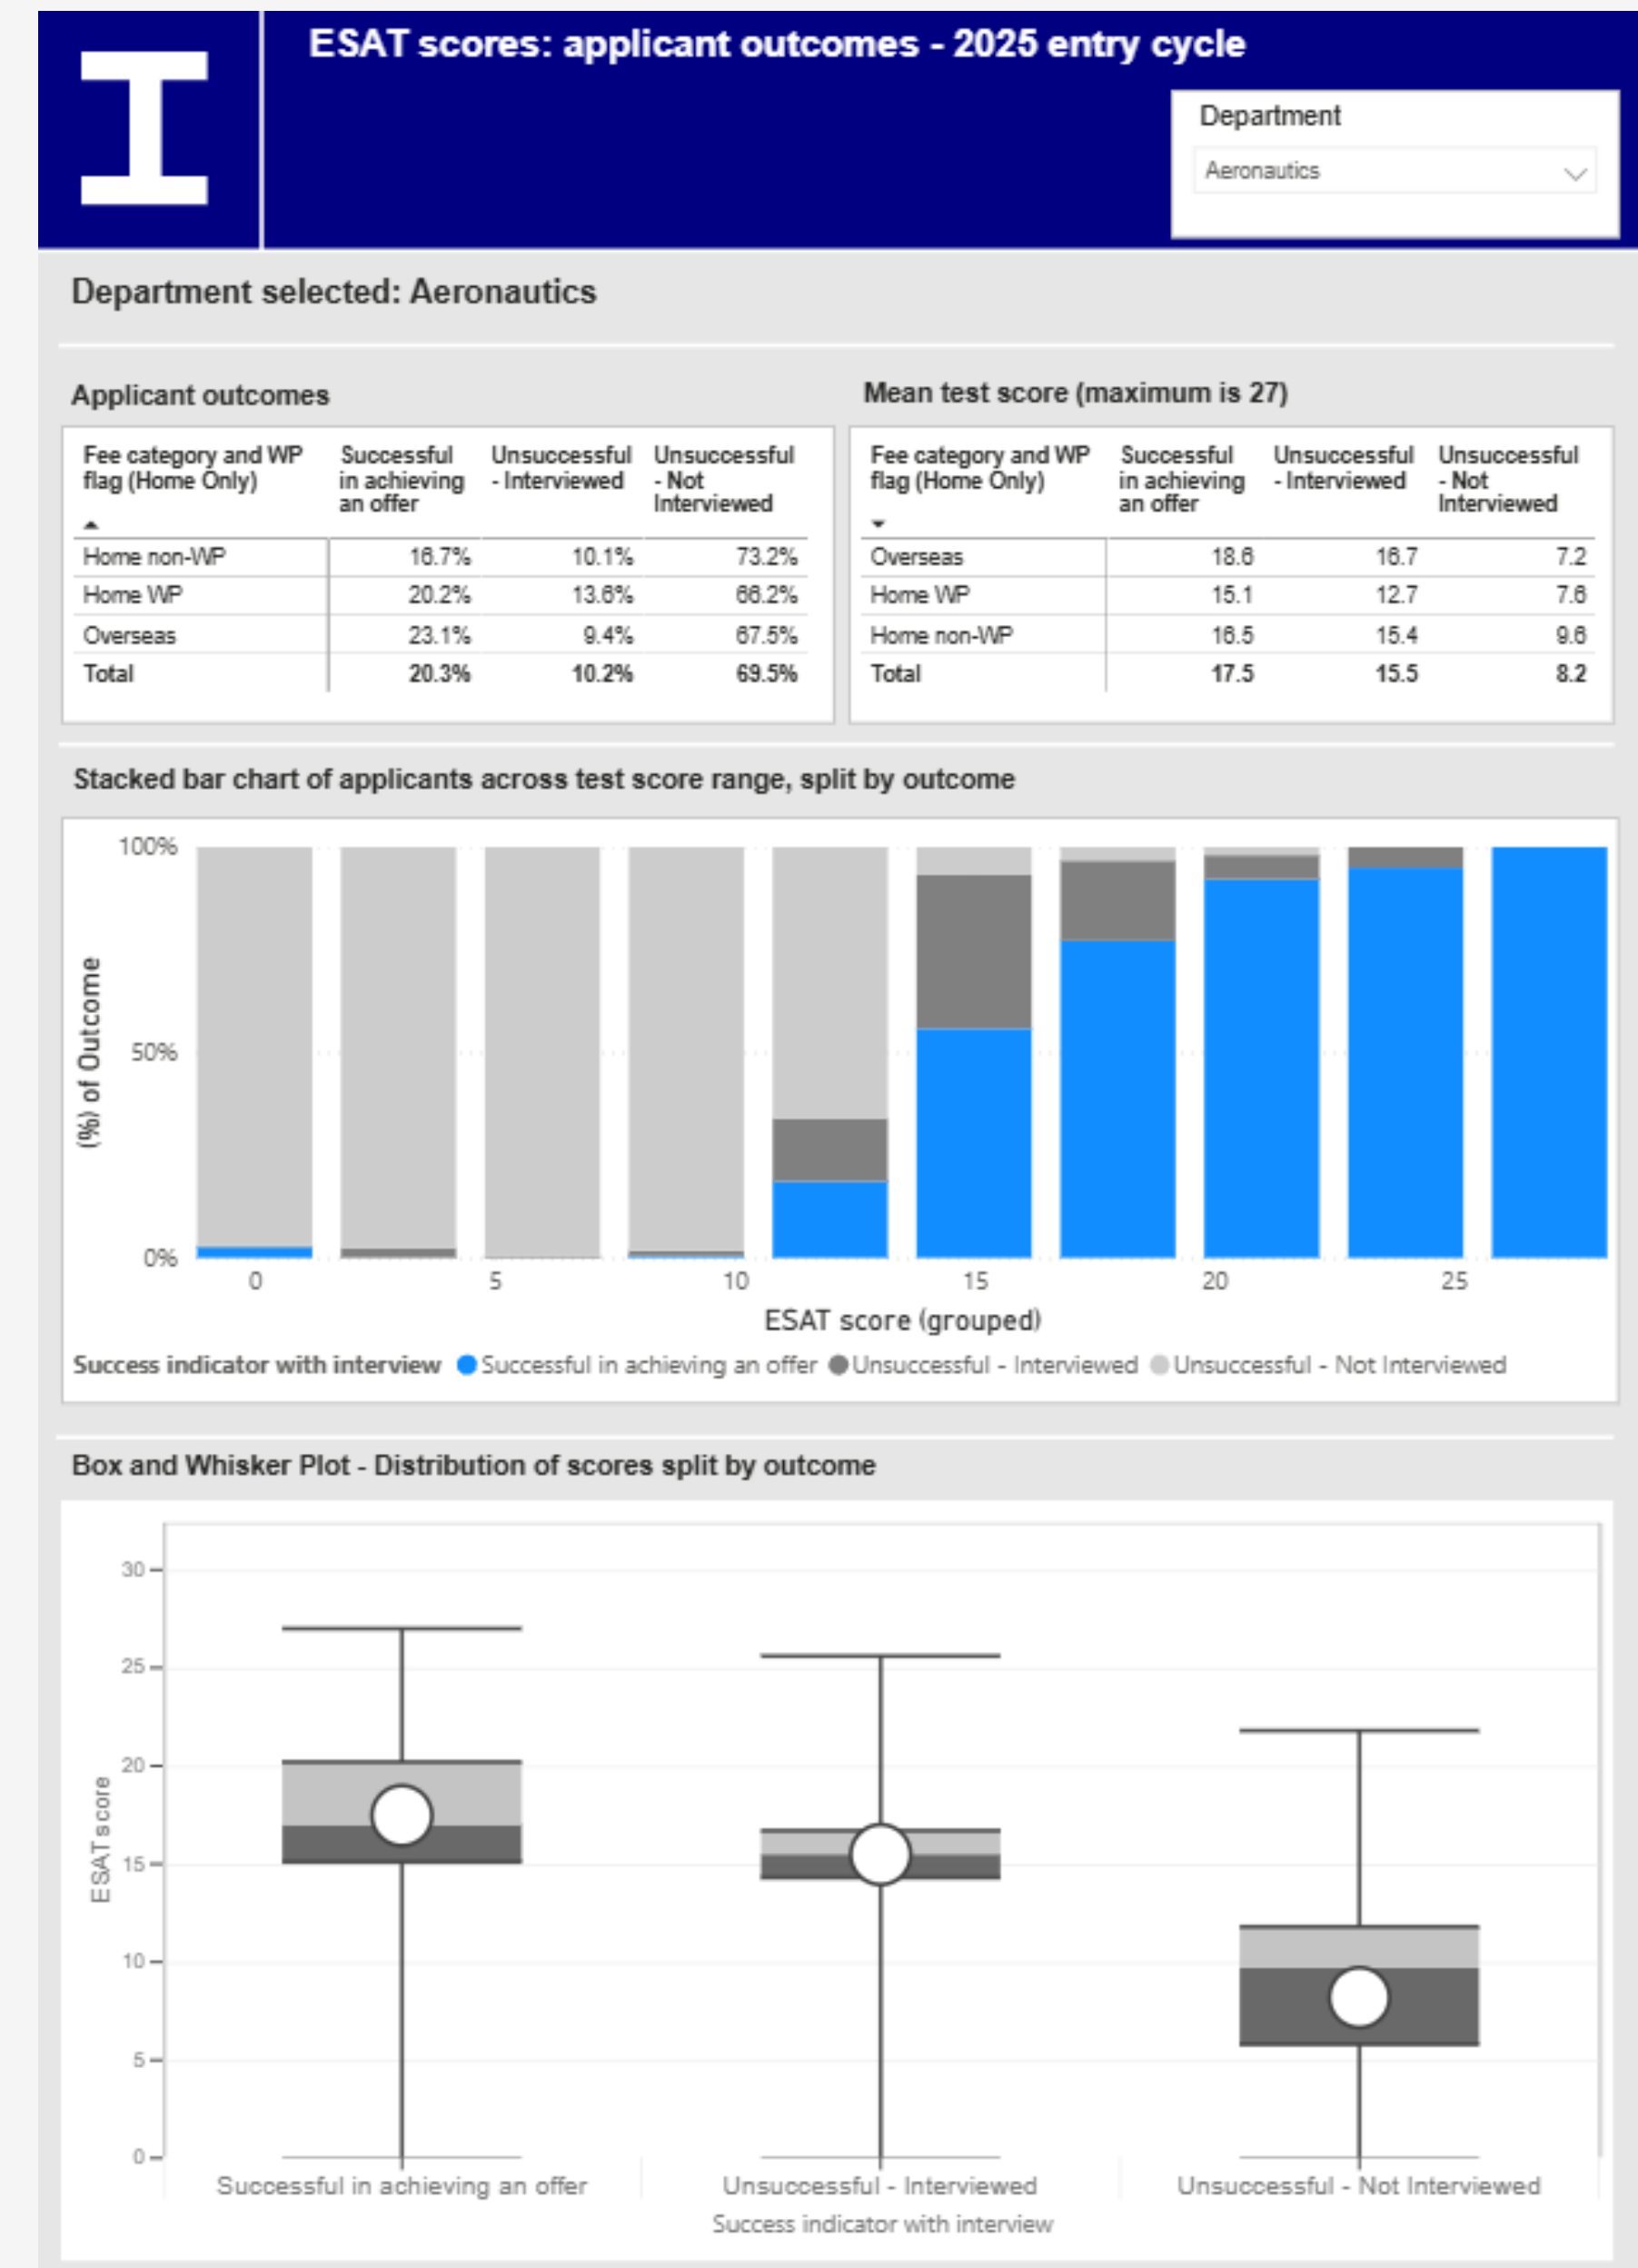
ESAT scores: applicant outcomes - 2025 entry cycle

Department

Aeronautics

Department selected: Aeronautics

Applicant outcomes

| Fee category and WP flag (Home Only) | Successful in achieving an offer | Unsuccessful - Interviewed | Unsuccessful - Not Interviewed |
|---|---|---|---|
| Home non-WP | 16.7% | 10.1% | 73.2% |
| Home WP | 20.2% | 13.6% | 66.2% |
| Overseas | 23.1% | 9.4% | 67.5% |
| Total | 20.3% | 10.2% | 69.5% |

Mean test score (maximum is 27)

| Fee category and WP flag (Home Only) | Successful in achieving an offer | Unsuccessful - Interviewed | Unsuccessful - Not Interviewed |
|---|---|---|---|
| Overseas | 18.6 | 16.7 | 7.2 |
| Home WP | 15.1 | 12.7 | 7.6 |
| Home non-WP | 16.5 | 15.4 | 9.6 |
| Total | 17.5 | 15.5 | 8.2 |

Stacked bar chart of applicants across test score range, split by outcome

100%
50%
0%
(%) of Outcome
0 5 10 15 20 25
ESAT score (grouped)
Success indicator with interview Successful in achieving an offer Unsuccessful - Interviewed Unsuccessful - Not Interviewed

Box and Whisker Plot - Distribution of scores split by outcome

30
25
20
15
10
5
0
ESAT score
Successful in achieving an offer Unsuccessful - Interviewed Unsuccessful - Not Interviewed
Success indicator with interview